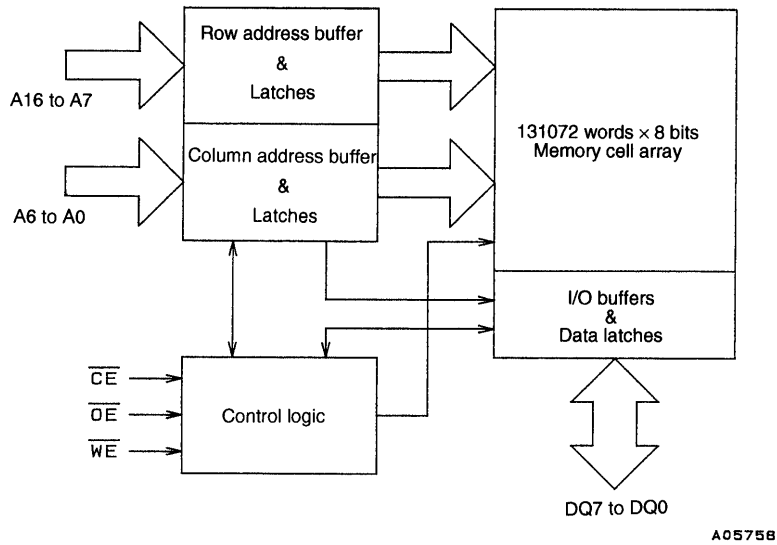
Row address buffer
&
Latches

A16 to A7

Column address buffer
&
Latches

A6 to A0

131072 words × 8 bits
Memory cell array

I/O buffers
&
Data latches

$\overline{CE}$
$\overline{OE}$
$\overline{WE}$

Control logic

DQ7 to DQ0

A05758